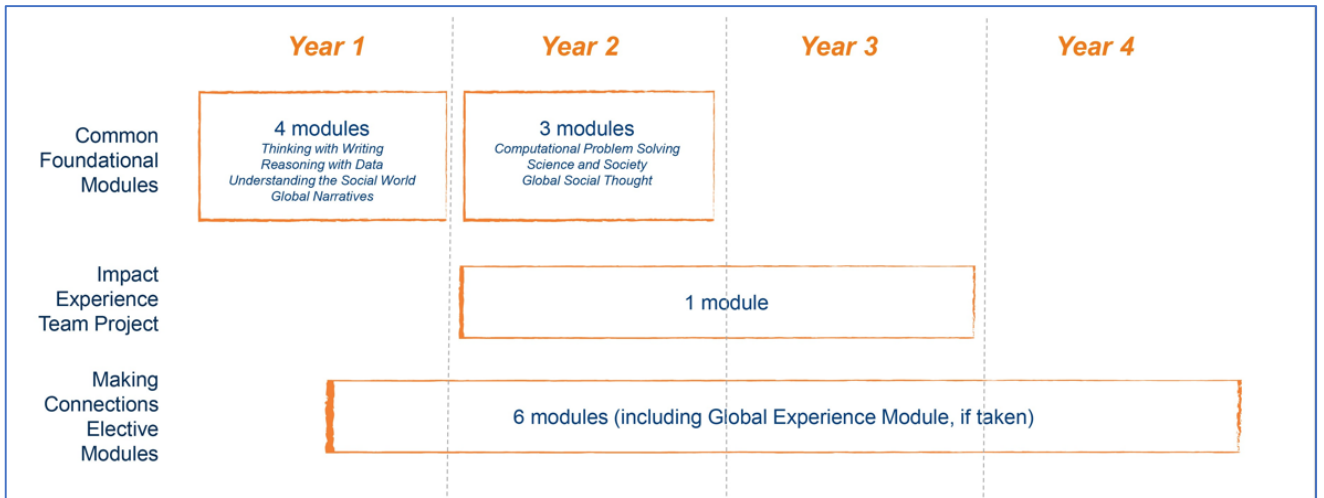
Year 1

Year 2

Year 3

Year 4

Common Foundational Modules

4 modules
Thinking with Writing
Reasoning with Data
Understanding the Social World
Global Narratives

3 modules
Computational Problem Solving
Science and Society
Global Social Thought

Impact Experience Team Project

1 module

Making Connections Elective Modules

6 modules (including Global Experience Module, if taken)